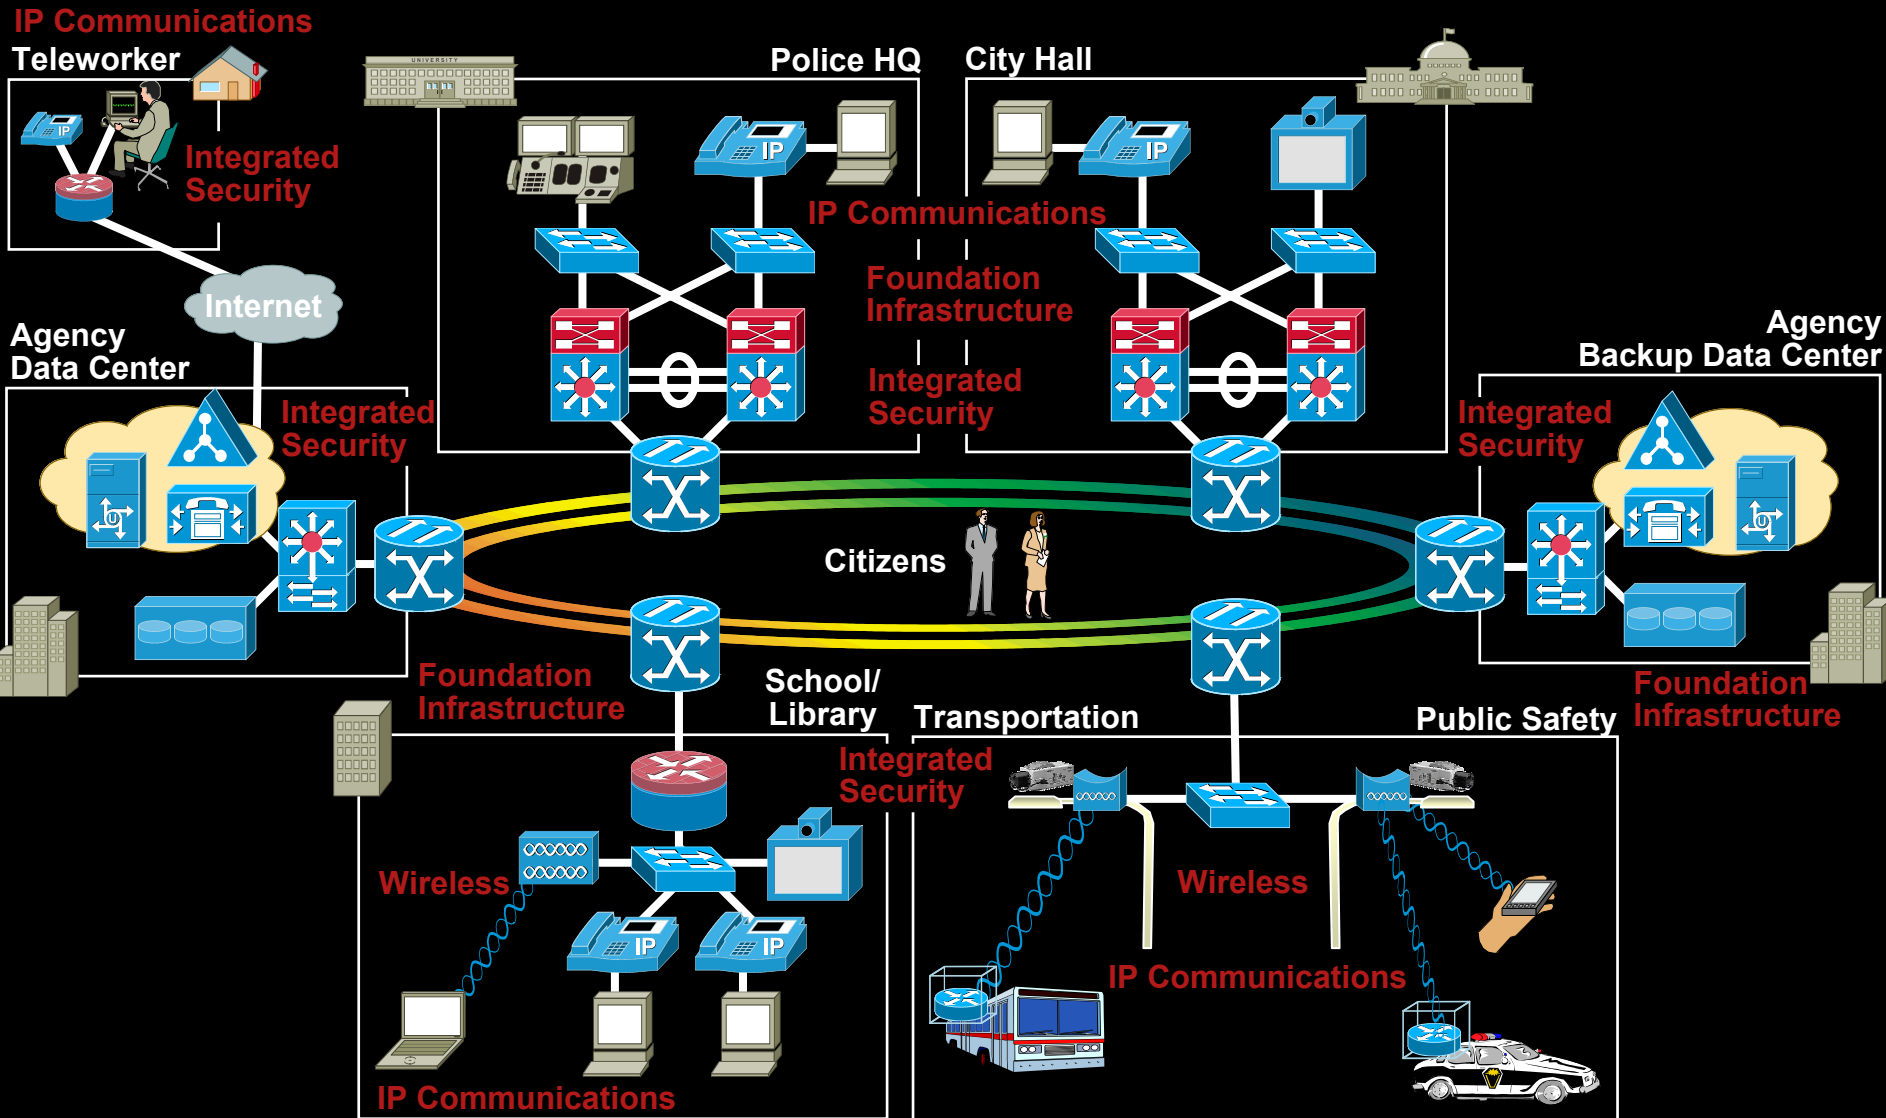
IP Communications
Teleworker

Integrated Security

Internet

Police HQ

UNIVERSITY

IP

IP

City Hall

IP

IP Communications

Foundation Infrastructure

Integrated Security

Agency Data Center

Integrated Security

Agency Backup Data Center

Integrated Security

Citizens

Foundation Infrastructure

School/ Library

Transportation

Public Safety

Foundation Infrastructure

Integrated Security

Wireless

Wireless

IP

IP

IP Communications

IP Communications